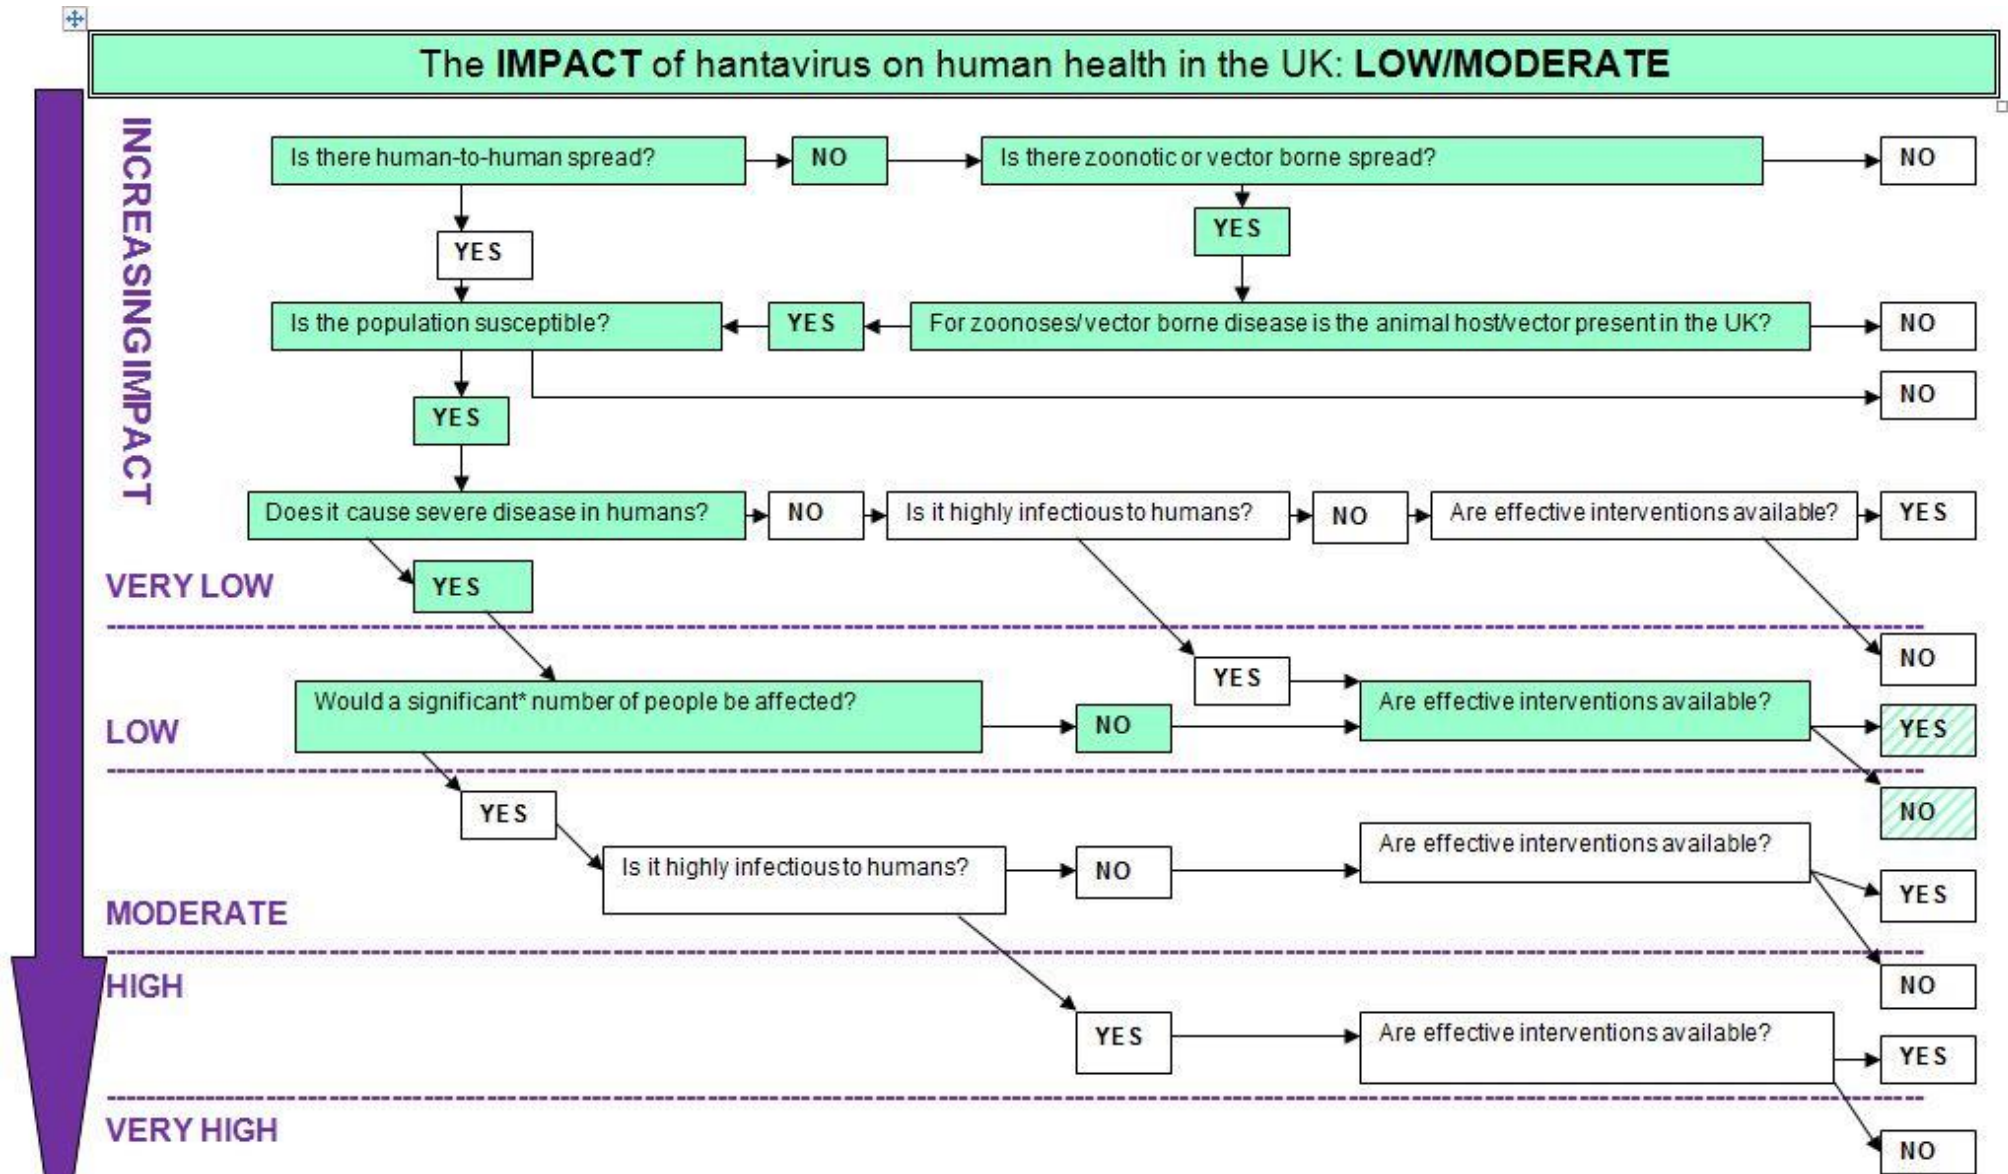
The **IMPACT** of hantavirus on human health in the UK: **LOW/MODERATE**

INCREASING IMPACT

Is there human-to-human spread?

NO

Is there zoonotic or vector borne spread?

NO

YES

YES

Is the population susceptible?

YES

For zoonoses/vector borne disease is the animal host/vector present in the UK?

NO

NO

YES

Does it cause severe disease in humans?

NO

Is it highly infectious to humans?

NO

Are effective interventions available?

YES

VERY LOW

YES

NO

YES

Would a significant* number of people be affected?

LOW

NO

Are effective interventions available?

YES

NO

YES

Is it highly infectious to humans?

NO

Are effective interventions available?

YES

MODERATE

NO

HIGH

YES

Are effective interventions available?

YES

VERY HIGH

NO